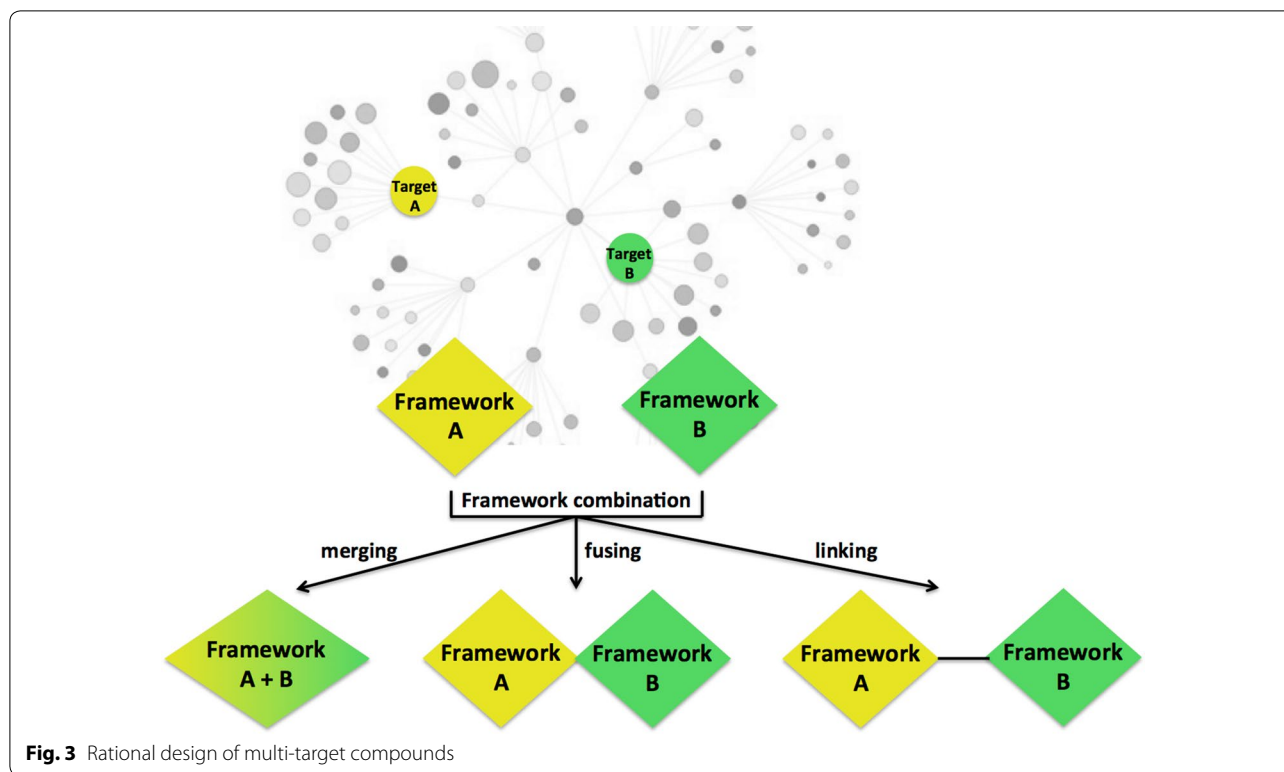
Target A

Target B

Framework A

Framework B

Framework combination

merging

fusing

linking

Framework A + B

Framework A

Framework B

Framework A

Framework B

**Fig. 3** Rational design of multi-target compounds